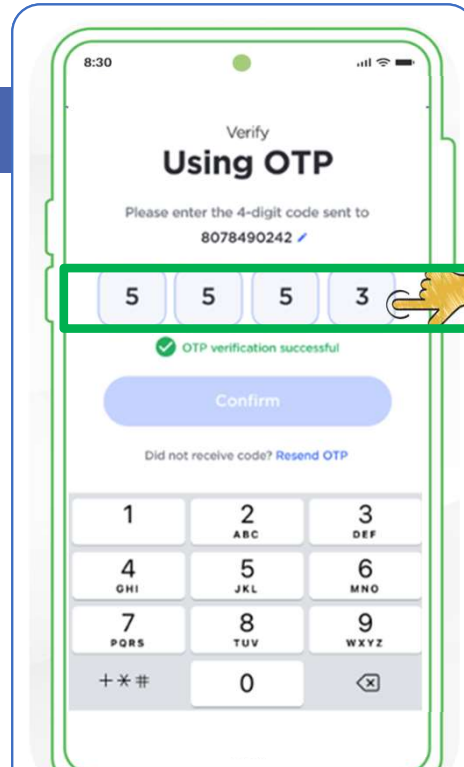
8:30

Verify

Using OTP

Please enter the 4-digit code sent to

8078490242

5 5 5 3

OTP verification successful

Confirm

Did not receive code? Resend OTP

1
2 ABC
3 DEF
4 GHI
5 JKL
6 MNO
7 PQRS
8 TUV
9 WXYZ
+*#
0